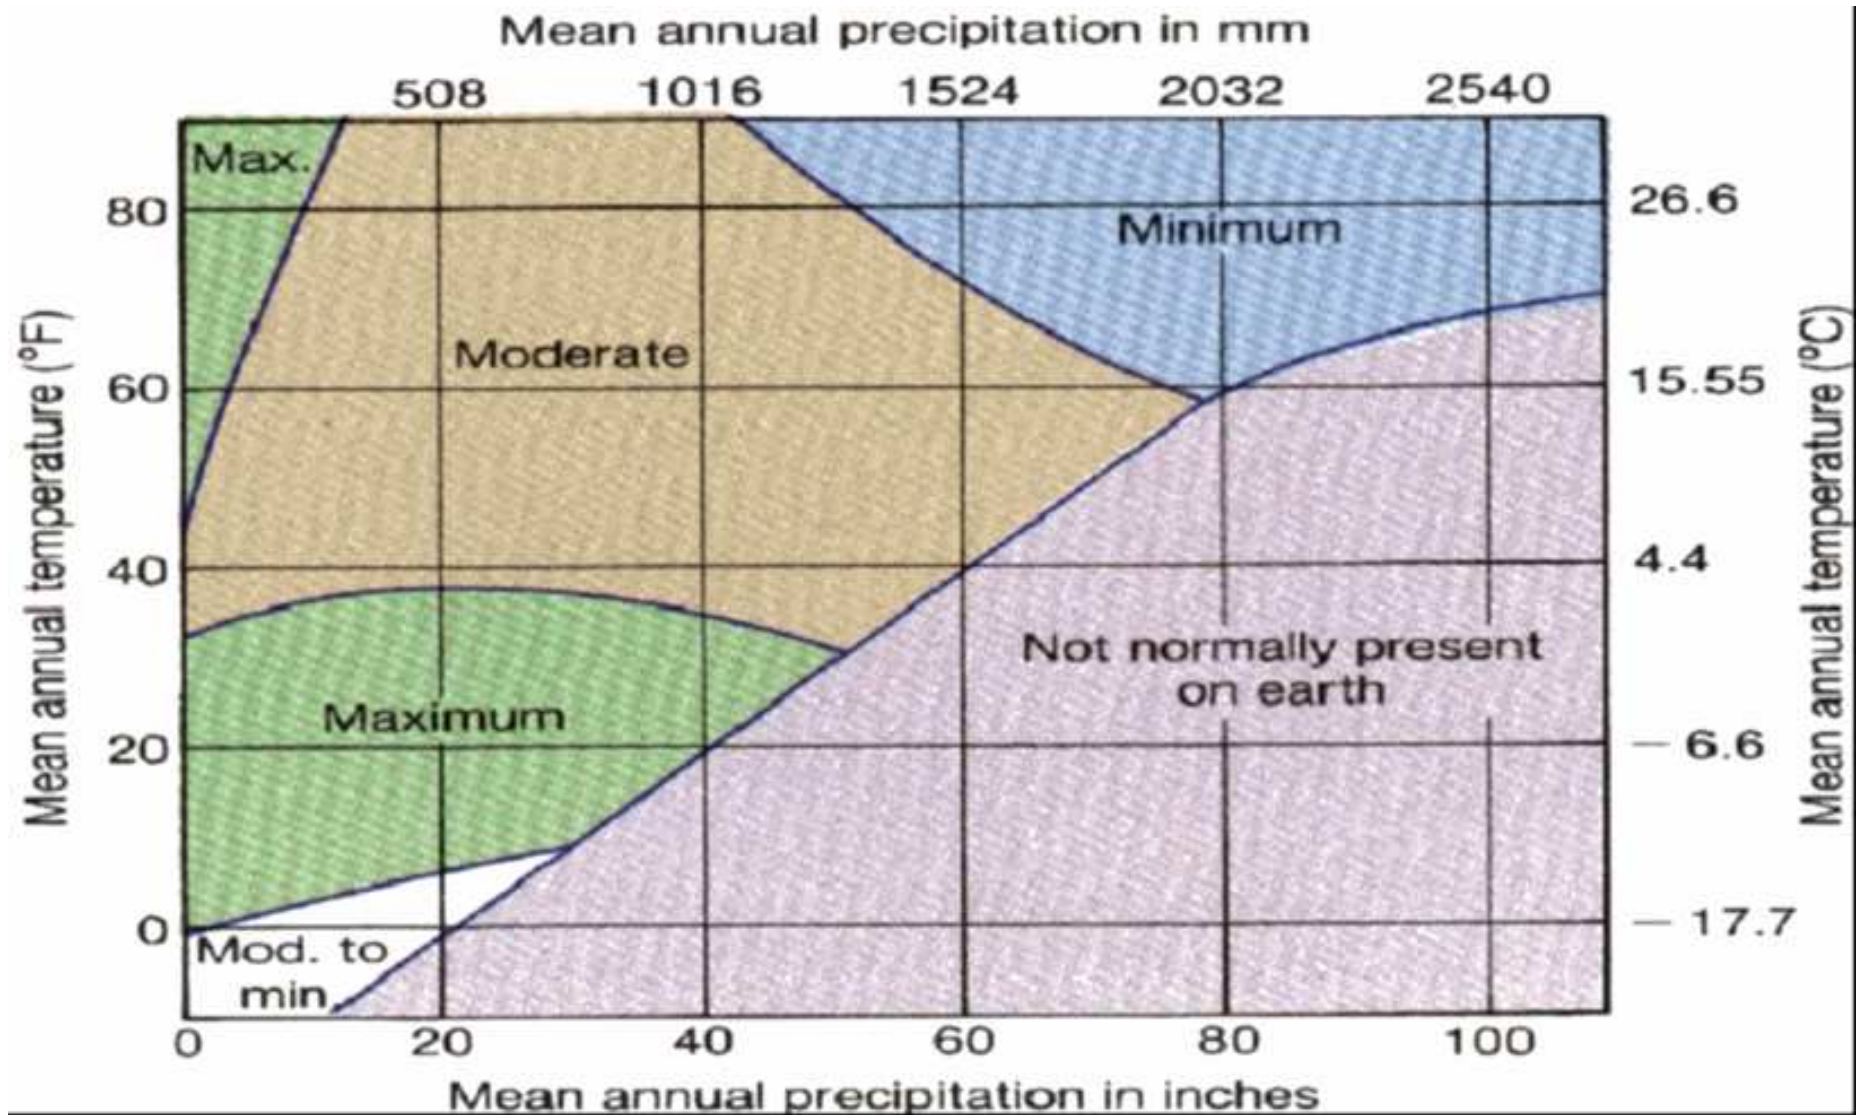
Mean annual precipitation in mm

508 1016 1524 2032 2540

Max.

Minimum

Moderate

Maximum

Not normally present on earth

Mod. to min.

Mean annual temperature (°F)

80
60
40
20
0

Mean annual temperature (°C)

26.6
15.55
4.4
− 6.6
− 17.7

0 20 40 60 80 100

Mean annual precipitation in inches